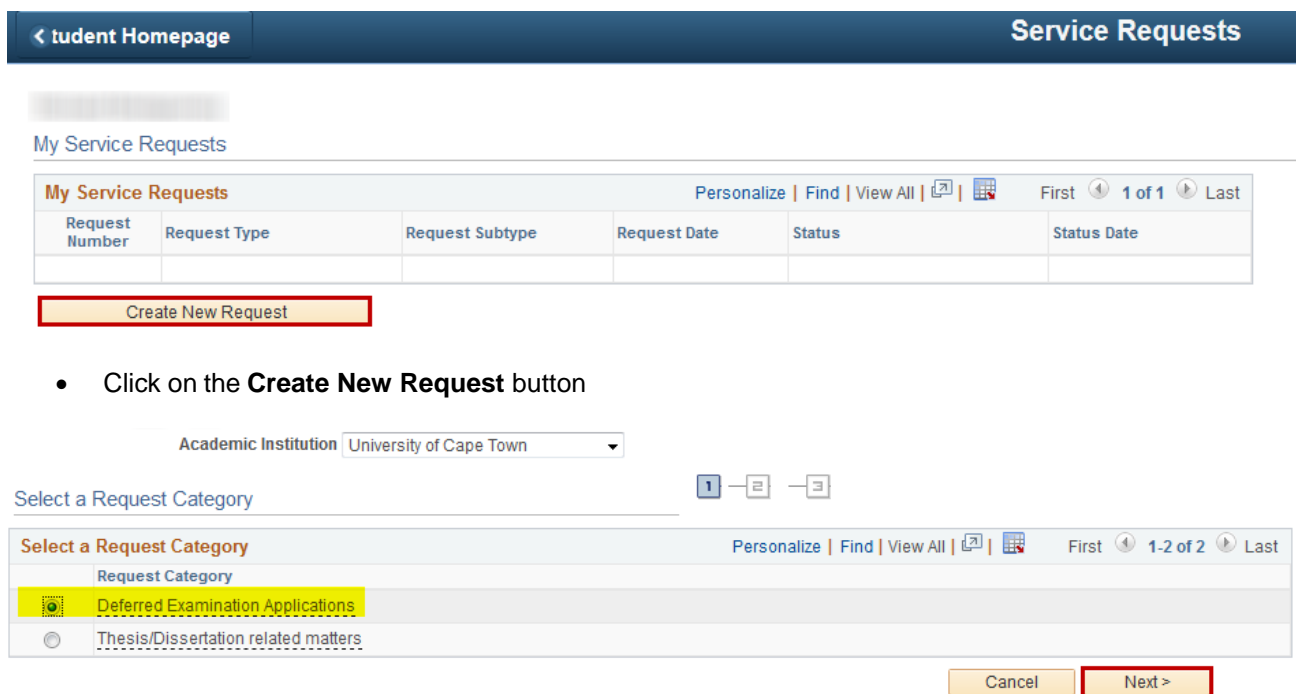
tudent Homepage

Service Requests

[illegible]

My Service Requests

My Service Requests Personalize | Find | View All | | First 1 of 1 Last

| Request Number | Request Type | Request Subtype | Request Date | Status | Status Date |
|---|---|---|---|---|---|
| | | | | | |

Create New Request

- Click on the **Create New Request** button

Academic Institution University of Cape Town

Select a Request Category

1 2 3

Select a Request Category Personalize | Find | View All | | First 1-2 of 2 Last

| | Request Category |
|---|---|
| ◉ | Deferred Examination Applications |
| ○ | Thesis/Dissertation related matters |

Cancel Next >